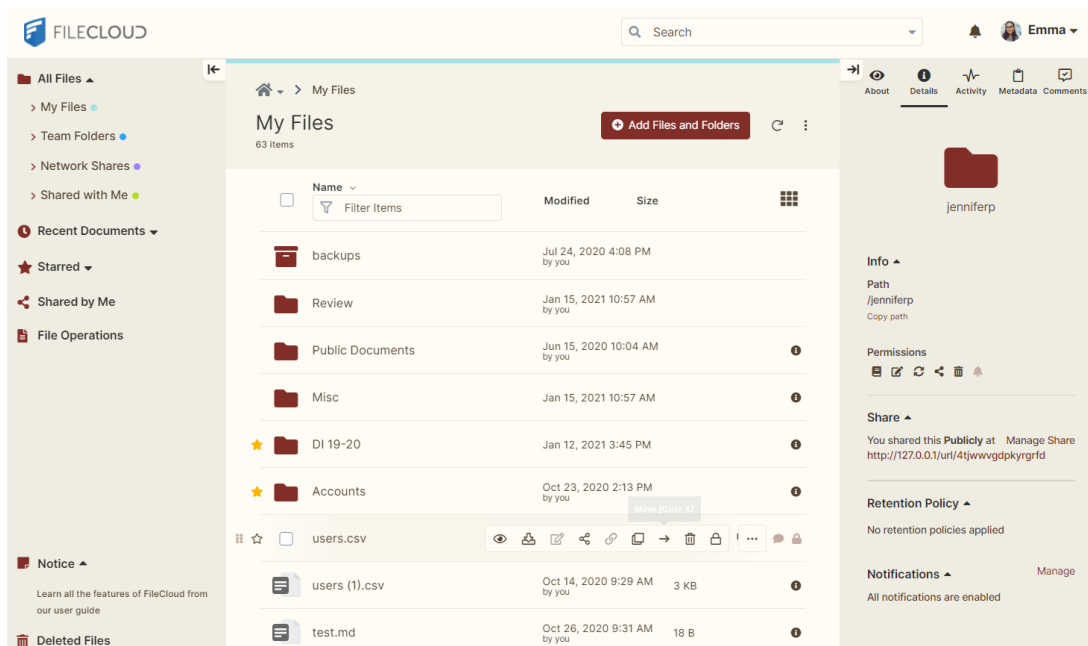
FILECLOUD

Search

Emma

All Files
My Files
Team Folders
Network Shares
Shared with Me
Recent Documents
Starred
Shared by Me
File Operations

Notice
Learn all the features of FileCloud from our user guide

Deleted Files

My Files

My Files
63 items

Add Files and Folders

Name
Filter Items
Modified
Size

| Name | Modified | Size |
|---|---|---|
| backups | Jul 24, 2020 4:08 PM by you | |
| Review | Jan 15, 2021 10:57 AM by you | |
| Public Documents | Jun 15, 2020 10:04 AM by you | |
| Misc | Jan 15, 2021 10:57 AM | |
| DI 19-20 | Jan 12, 2021 3:45 PM | |
| Accounts | Oct 23, 2020 2:13 PM by you | |
| users.csv | | |
| users (1).csv | Oct 14, 2020 9:29 AM by you | 3 KB |
| test.md | Oct 26, 2020 9:31 AM by you | 18 B |

Move (Ctrl+X)

About
Details
Activity
Metadata
Comments

jenniferp

Info
Path
/jenniferp
Copy path

Permissions

Share
You shared this Publicly at Manage Share
http://127.0.0.1/url/4tjwwvgdpkyrgrfd

Retention Policy
No retention policies applied

Notifications
Manage
All notifications are enabled